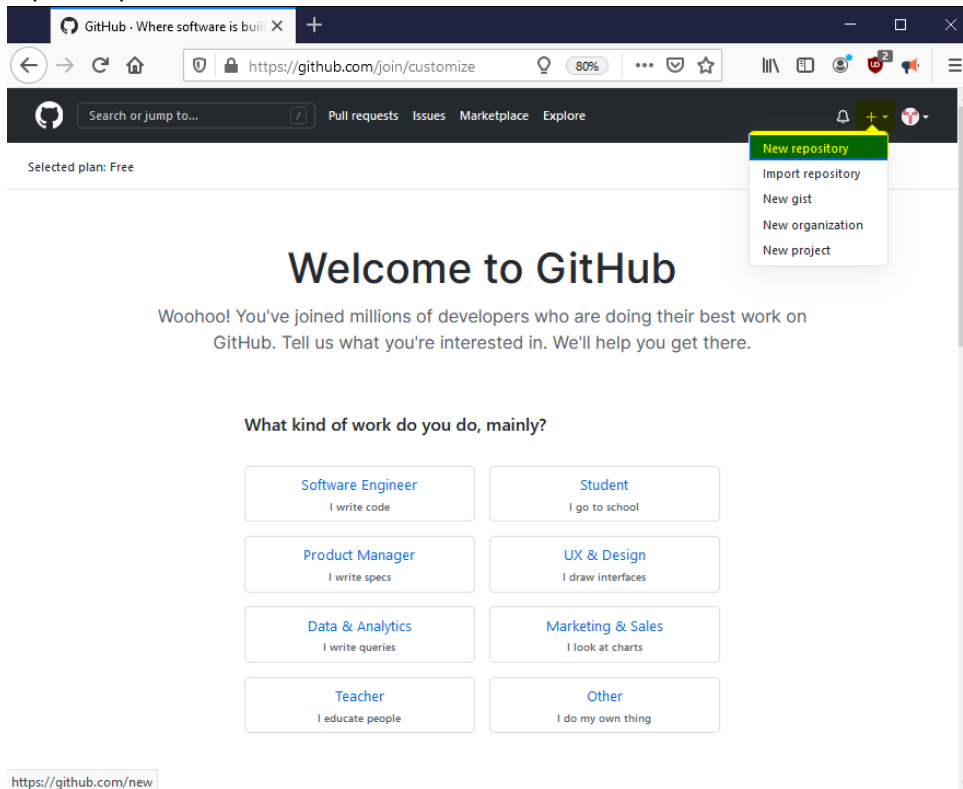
GitHub · Where software is buil

https://github.com/join/customize

80%

Search or jump to...

/

Pull requests Issues Marketplace Explore

New repository
Import repository
New gist
New organization
New project

Selected plan: Free

Welcome to GitHub

Woohoo! You've joined millions of developers who are doing their best work on GitHub. Tell us what you're interested in. We'll help you get there.

What kind of work do you do, mainly?

Software Engineer
I write code

Student
I go to school

Product Manager
I write specs

UX & Design
I draw interfaces

Data & Analytics
I write queries

Marketing & Sales
I look at charts

Teacher
I educate people

Other
I do my own thing

https://github.com/new